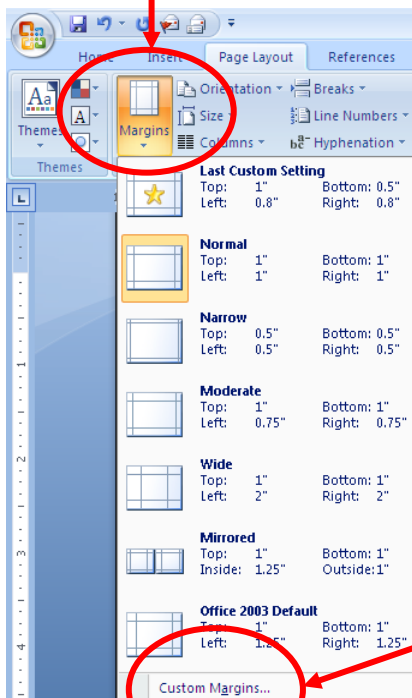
Home Insert Page Layout References

Themes

Margins

Orientation

Breaks

Size

Line Numbers

Columns

Hyphenation

Themes

Last Custom Setting
Top: 1" Bottom: 0.5"
Left: 0.8" Right: 0.8"

Normal
Top: 1" Bottom: 1"
Left: 1" Right: 1"

Narrow
Top: 0.5" Bottom: 0.5"
Left: 0.5" Right: 0.5"

Moderate
Top: 1" Bottom: 1"
Left: 0.75" Right: 0.75"

Wide
Top: 1" Bottom: 1"
Left: 2" Right: 2"

Mirrored
Top: 1" Bottom: 1"
Inside: 1.25" Outside:1"

Office 2003 Default
Top: 1" Bottom: 1"
Left: 1.25" Right: 1.25"

Custom Margins...